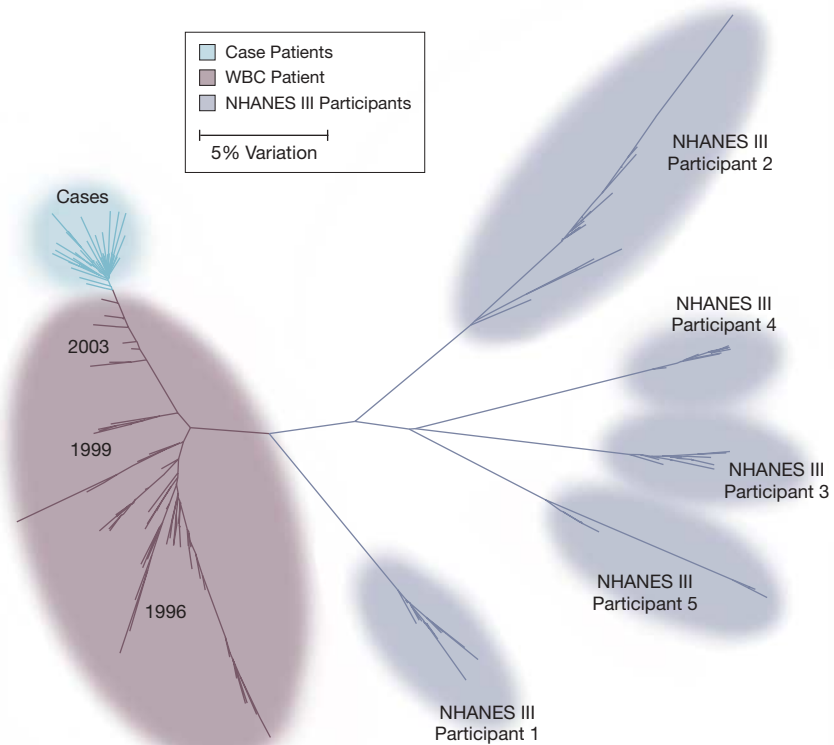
Case Patients
WBC Patient
NHANES III Participants

5% Variation

Cases

2003

1999

1996

NHANES III
Participant 2

NHANES III
Participant 4

NHANES III
Participant 3

NHANES III
Participant 5

NHANES III
Participant 1